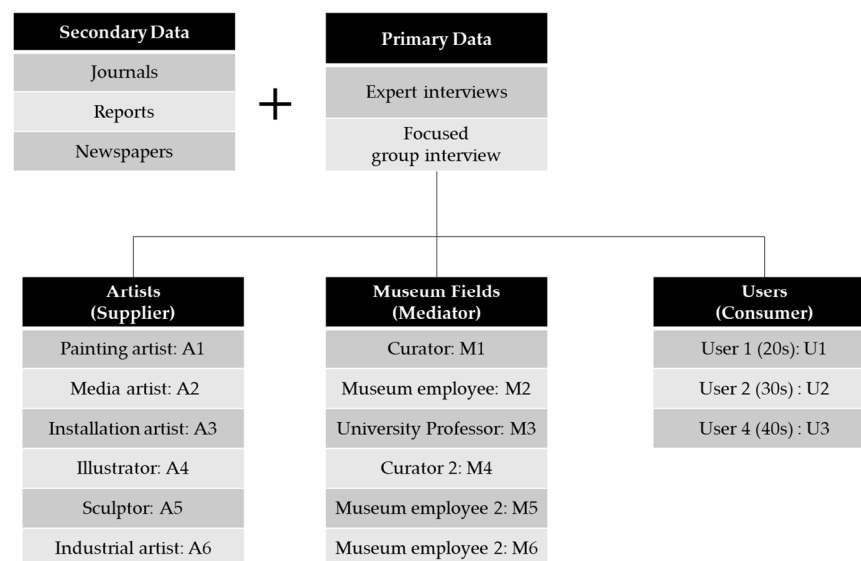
Secondary Data

Journals

Reports

Newspapers

+

Primary Data

Expert interviews

Focused group interview

Artists (Supplier)

Painting artist: A1

Media artist: A2

Installation artist: A3

Illustrator: A4

Sculptor: A5

Industrial artist: A6

Museum Fields (Mediator)

Curator: M1

Museum employee: M2

University Professor: M3

Curator 2: M4

Museum employee 2: M5

Museum employee 2: M6

Users (Consumer)

User 1 (20s): U1

User 2 (30s) : U2

User 4 (40s) : U3